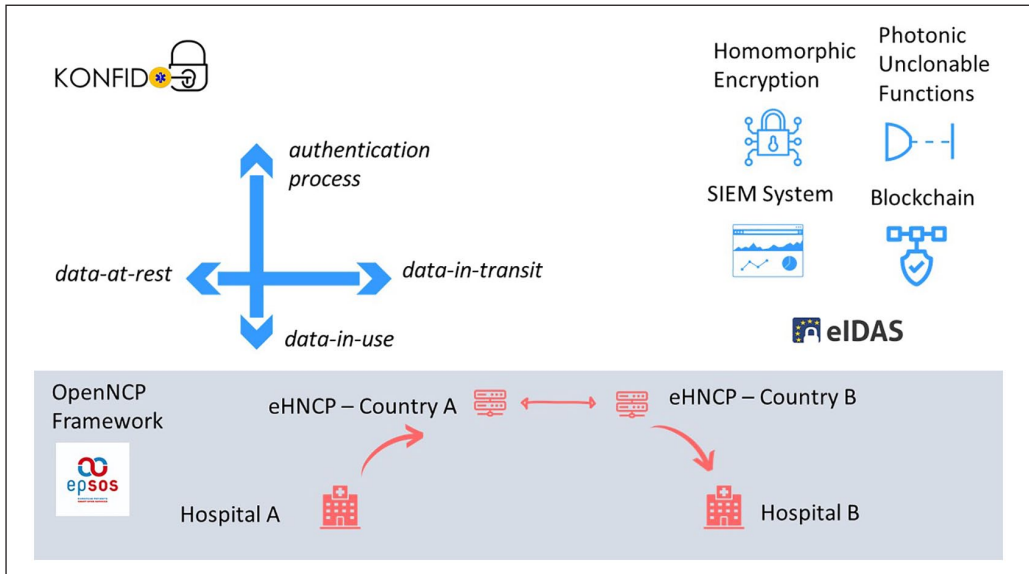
KONFIDO

authentication process

data-at-rest

data-in-transit

data-in-use

Homomorphic Encryption

Photonic Unclonable Functions

SIEM System

Blockchain

eIDAS

OpenNCP Framework

epsos

eHNCP – Country A

eHNCP – Country B

Hospital A

Hospital B